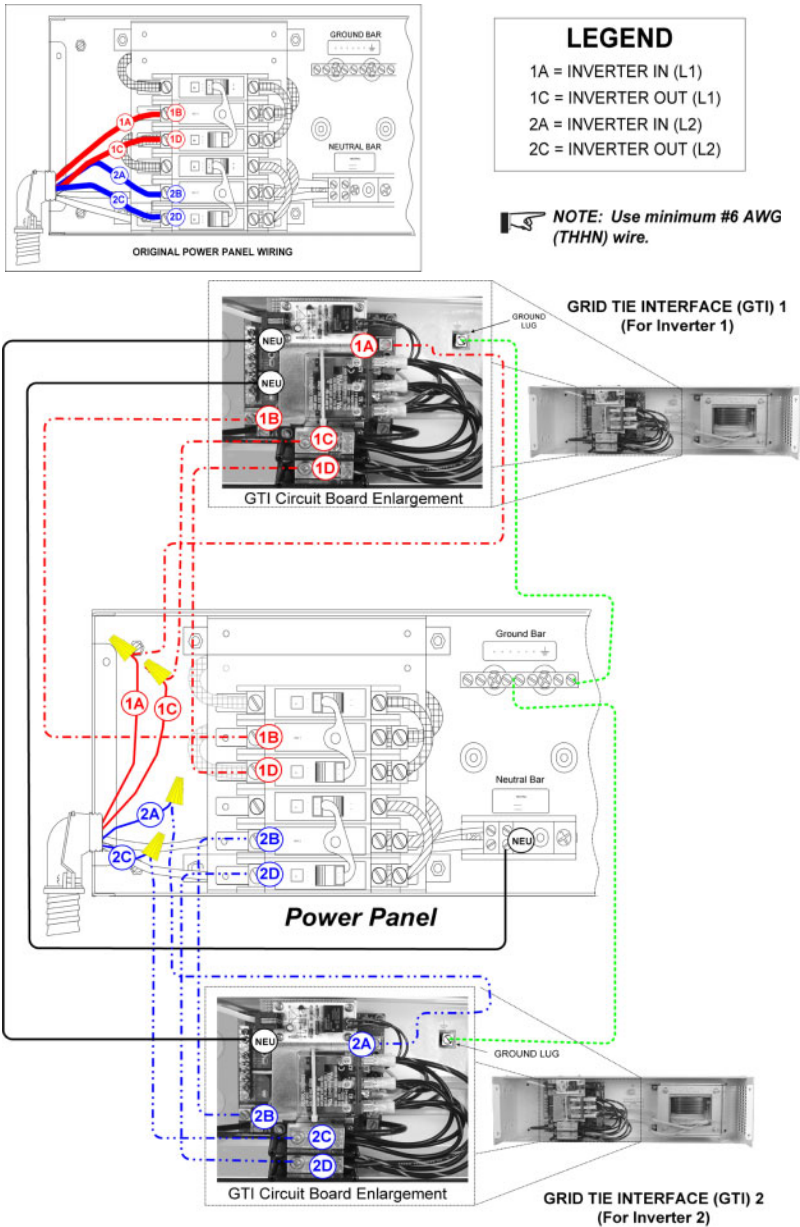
GROUND BAR

1A
1B
1C
1D
2A
2B
2C
2D

NEUTRAL BAR

ORIGINAL POWER PANEL WIRING

LEGEND
1A = INVERTER IN (L1)
1C = INVERTER OUT (L1)
2A = INVERTER IN (L2)
2C = INVERTER OUT (L2)

NOTE: Use minimum #6 AWG (THHN) wire.

GRID TIE INTERFACE (GTI) 1
(For Inverter 1)

GROUND LUG

NEU
NEU
1A
1B
1C
1D

GTI Circuit Board Enlargement

Ground Bar

1A
1C
1B
1D
2A
2B
2C
2D

Neutral Bar

NEU

Power Panel

NEU
2A
2B
2C
2D

GROUND LUG

GTI Circuit Board Enlargement

GRID TIE INTERFACE (GTI) 2
(For Inverter 2)